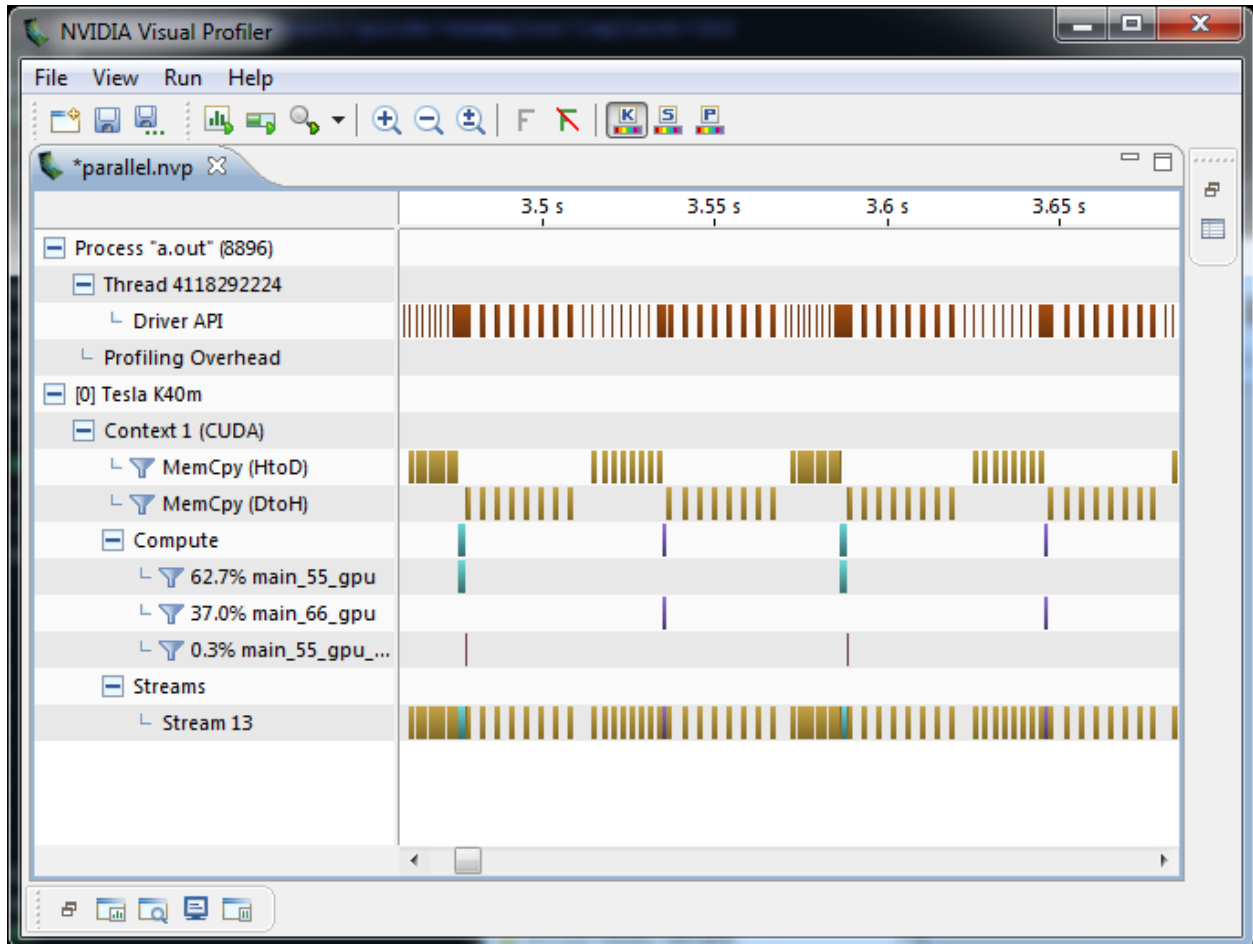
NVIDIA Visual Profiler

File View Run Help

F

K S P

*parallel.nvp

3.5 s
3.55 s
3.6 s
3.65 s

Process "a.out" (8896)
Thread 4118292224
Driver API
Profiling Overhead
[0] Tesla K40m
Context 1 (CUDA)
MemCpy (HtoD)
MemCpy (DtoH)
Compute
62.7% main_55_gpu
37.0% main_66_gpu
0.3% main_55_gpu_...
Streams
Stream 13